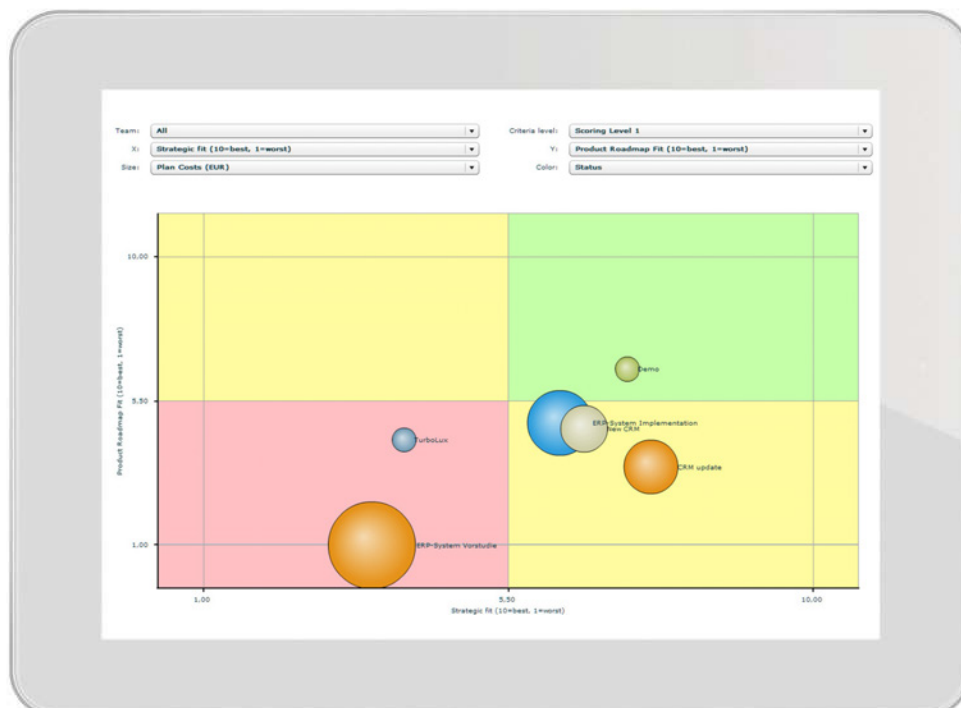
Team: All
X: Strategic fit (10=best, 1=worst)
Size: Plan Costs (EUR)
Criteria level: Scoring Level 1
Y: Product Roadmap Fit (10=best, 1=worst)
Color: Status

10.00
5.50
1.00
Product Roadmap Fit (10=best, 1=worst)

Demo
TurboLux
ERP-System Implementation
New CRM
CRM update
ERP-System Vorstudie

1.00
5.50
10.00
Strategic fit (10=best, 1=worst)